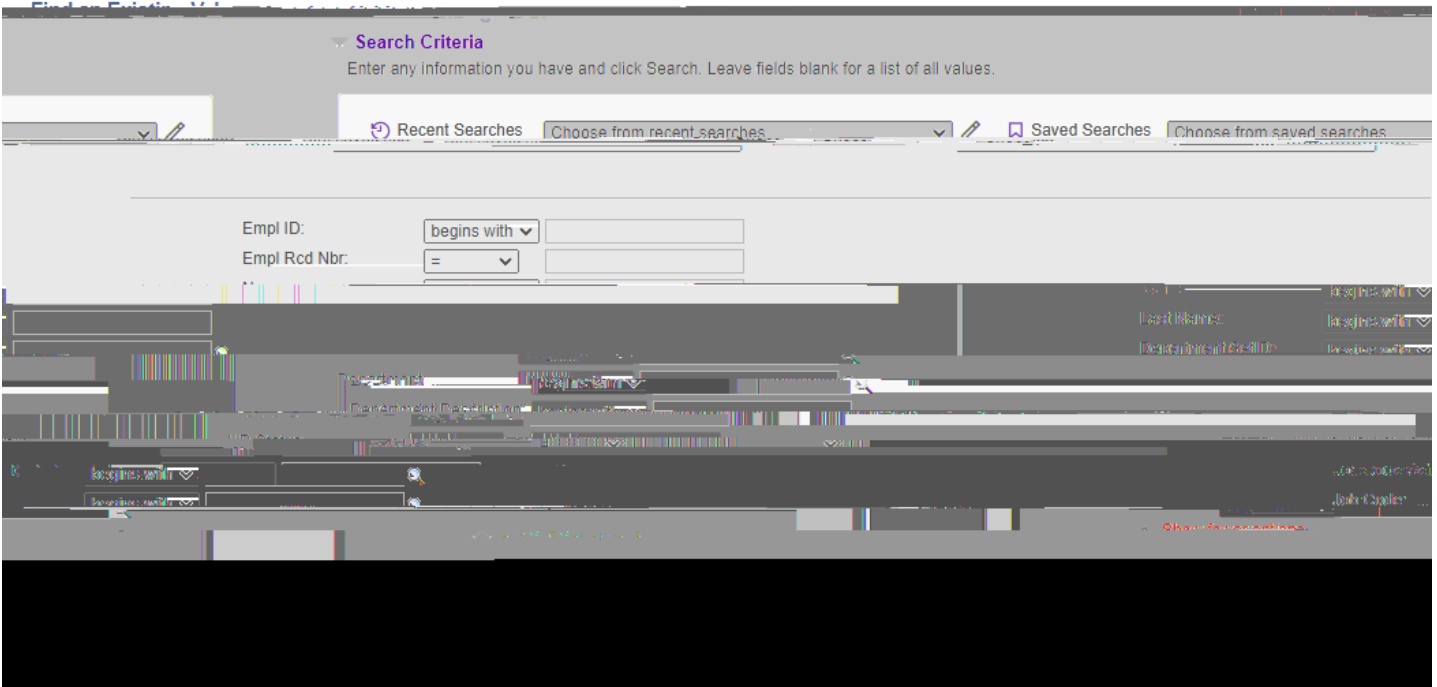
Search Criteria
Enter any information you have and click Search. Leave fields blank for a list of all values.

Recent Searches Choose from recent searches
Saved Searches Choose from saved searches

Empl ID: begins with
Empl Rcd Nbr: =
Last Name: begins with
Department Set ID: begins with
Department begins with
Department Description begins with
begins with
begins with
Job Code
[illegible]